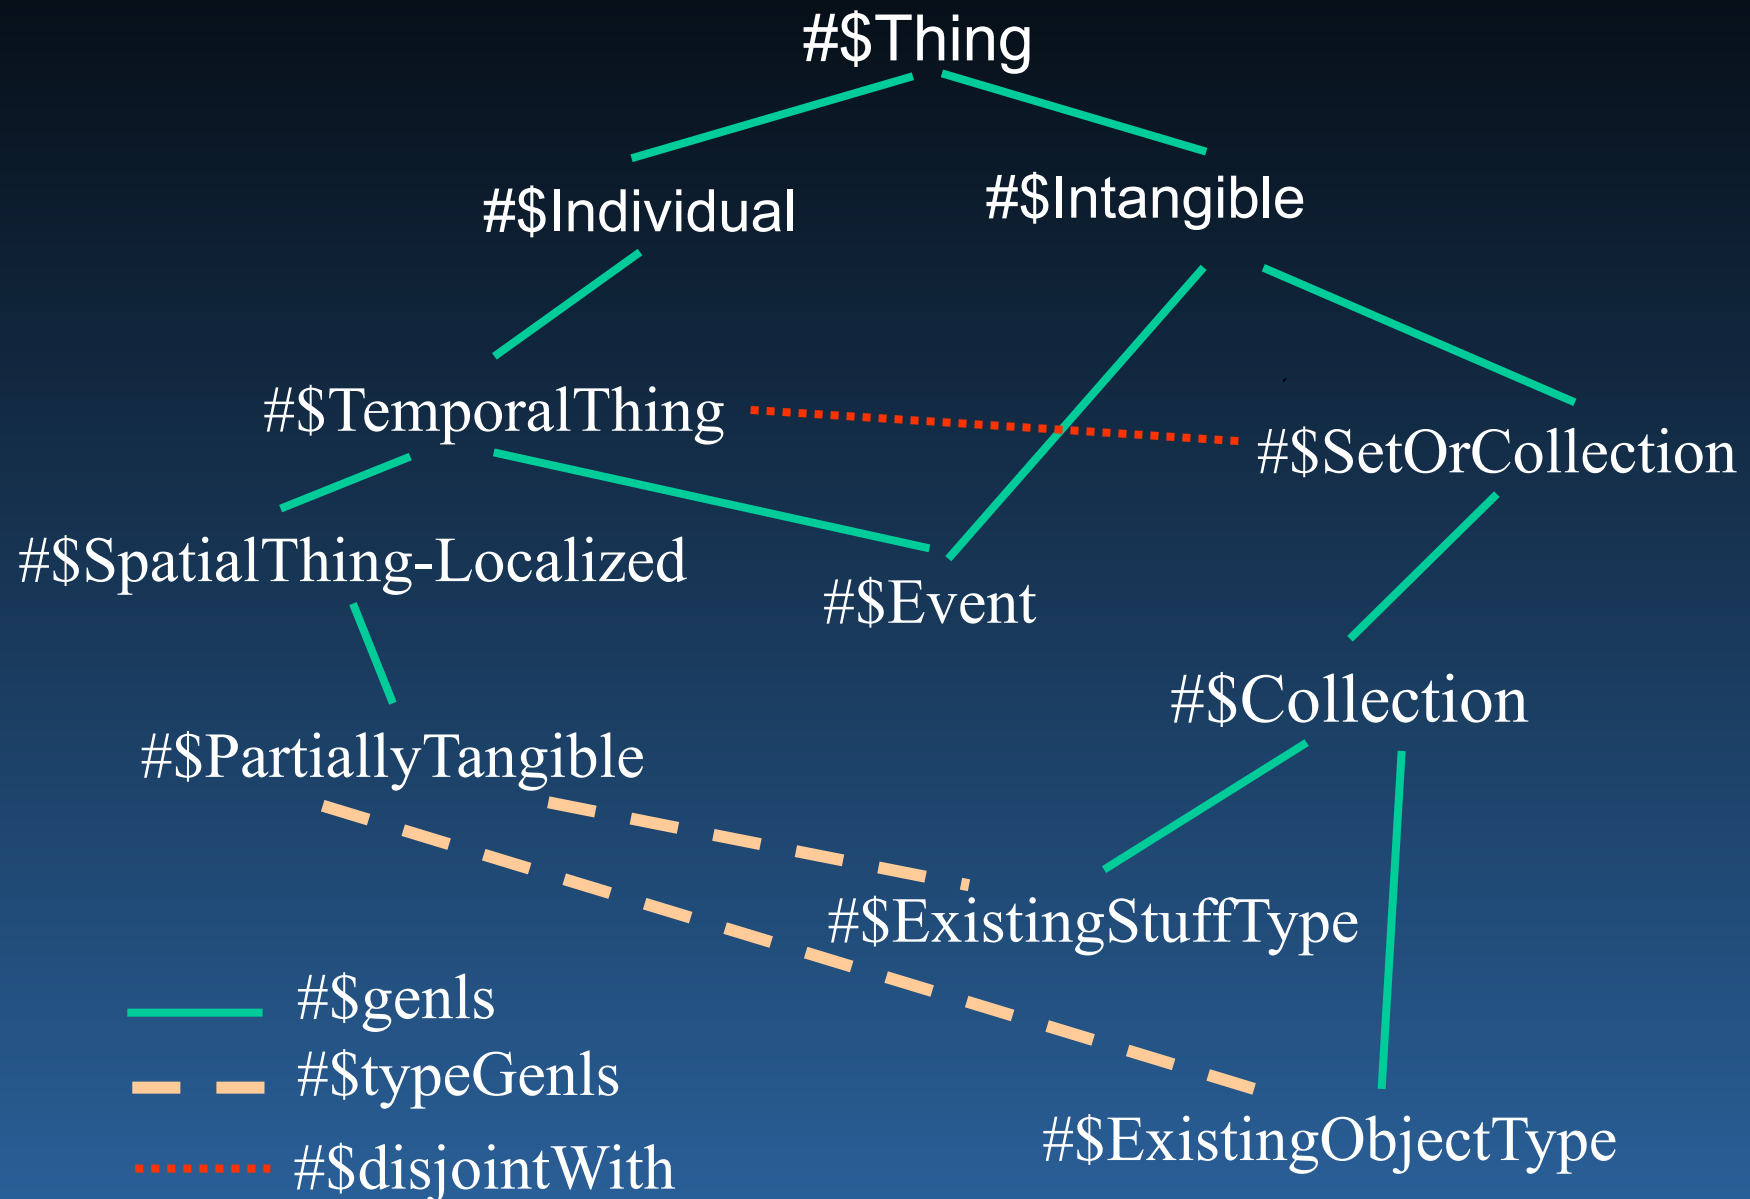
#$Thing

#$Individual

#$Intangible

#$TemporalThing

#$SetOrCollection

#$SpatialThing-Localized

#$Event

#$Collection

#$PartiallyTangible

#$ExistingStuffType

#$ExistingObjectType

#$genls

#$typeGenls

#$disjointWith